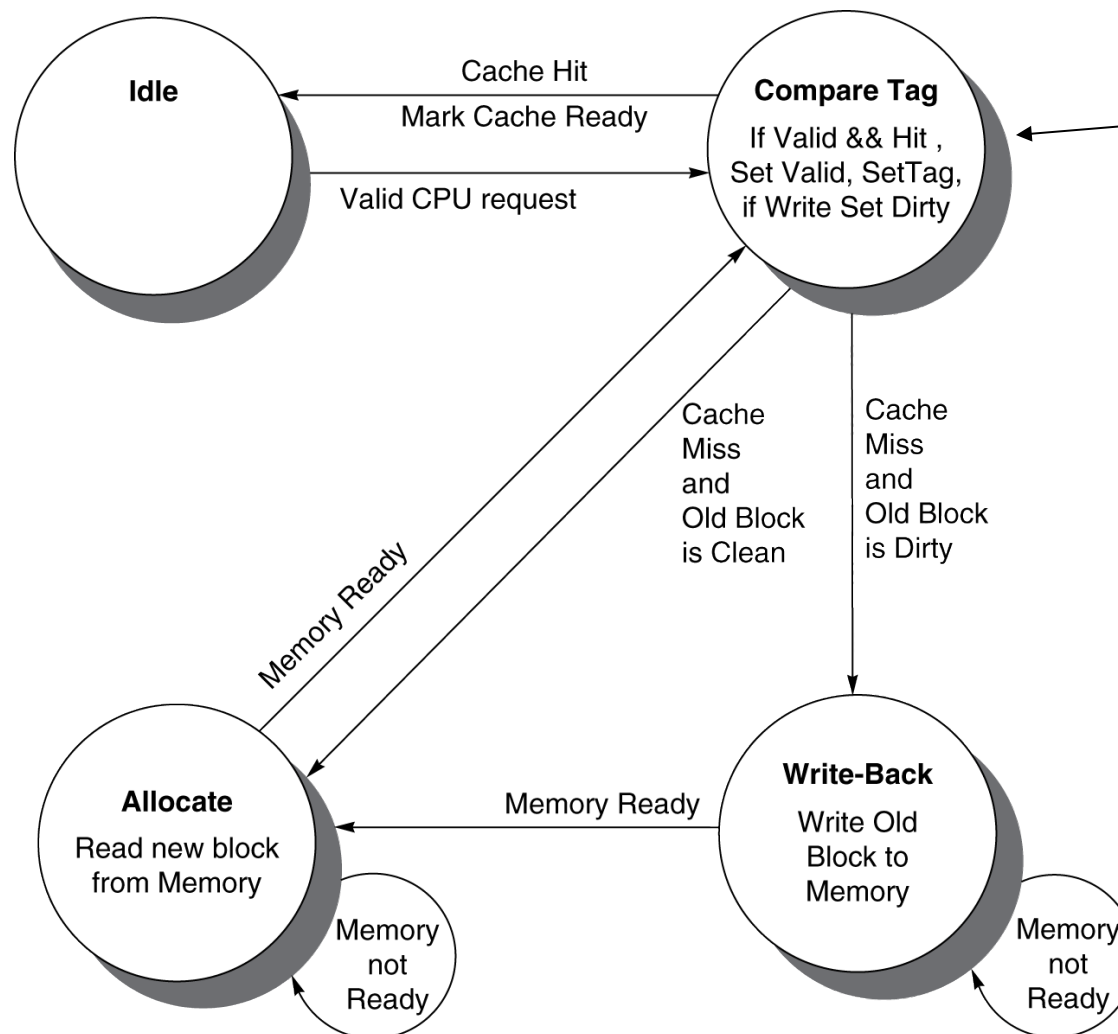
Idle

Cache Hit
Mark Cache Ready

Valid CPU request

Compare Tag
If Valid && Hit , Set Valid, SetTag, if Write Set Dirty

Memory Ready

Cache Miss and Old Block is Clean

Cache Miss and Old Block is Dirty

Allocate
Read new block from Memory

Memory not Ready

Memory Ready

Write-Back
Write Old Block to Memory

Memory not Ready